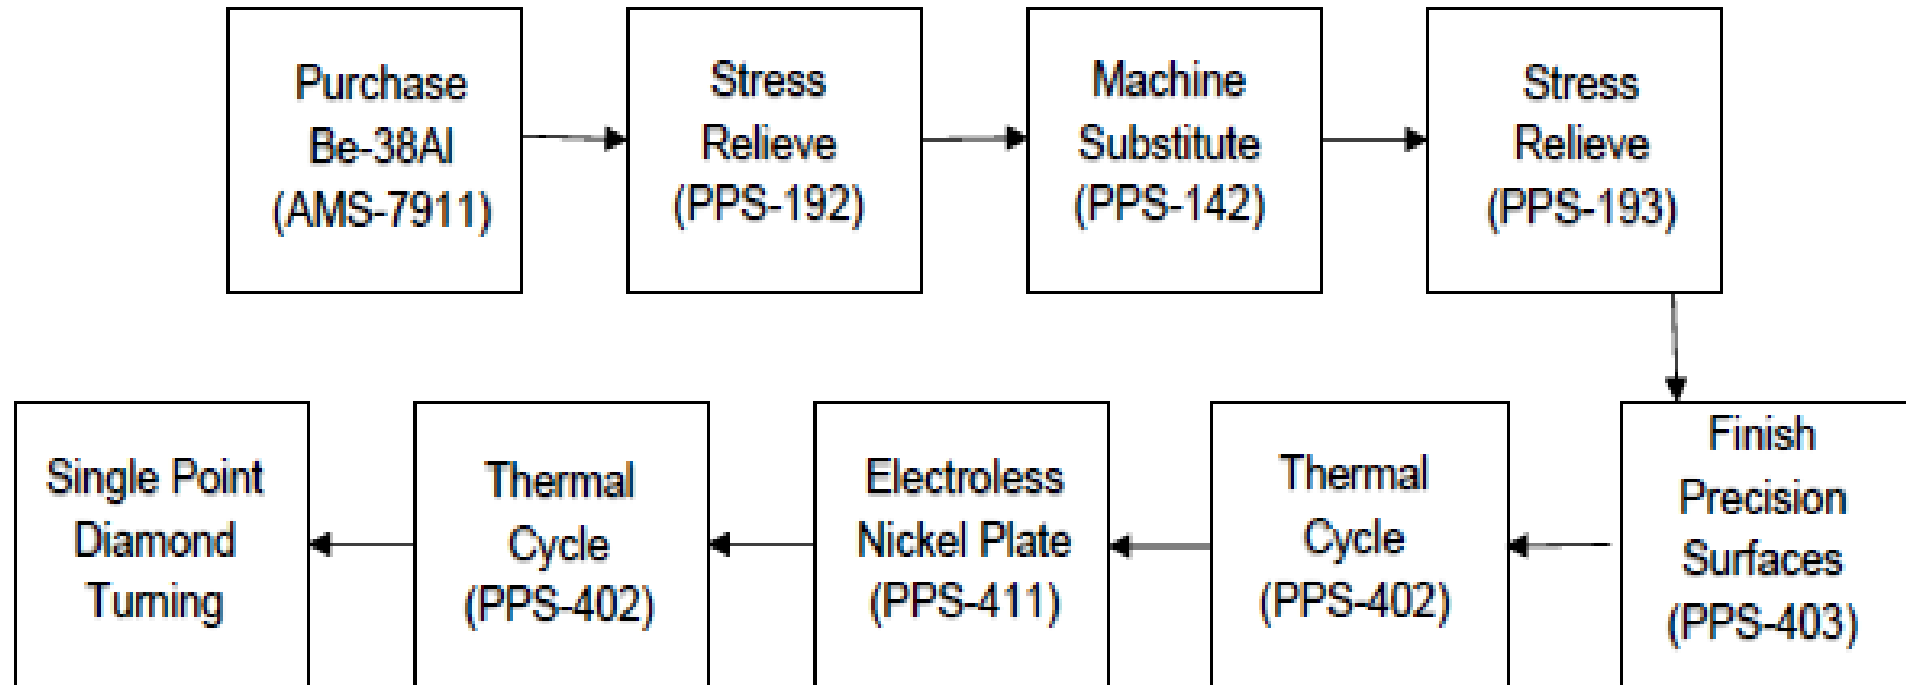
Purchase Be-38Al (AMS-7911)

Stress Relieve (PPS-192)

Machine Substitute (PPS-142)

Stress Relieve (PPS-193)

Finish Precision Surfaces (PPS-403)

Thermal Cycle (PPS-402)

Electroless Nickel Plate (PPS-411)

Thermal Cycle (PPS-402)

Single Point Diamond Tuming